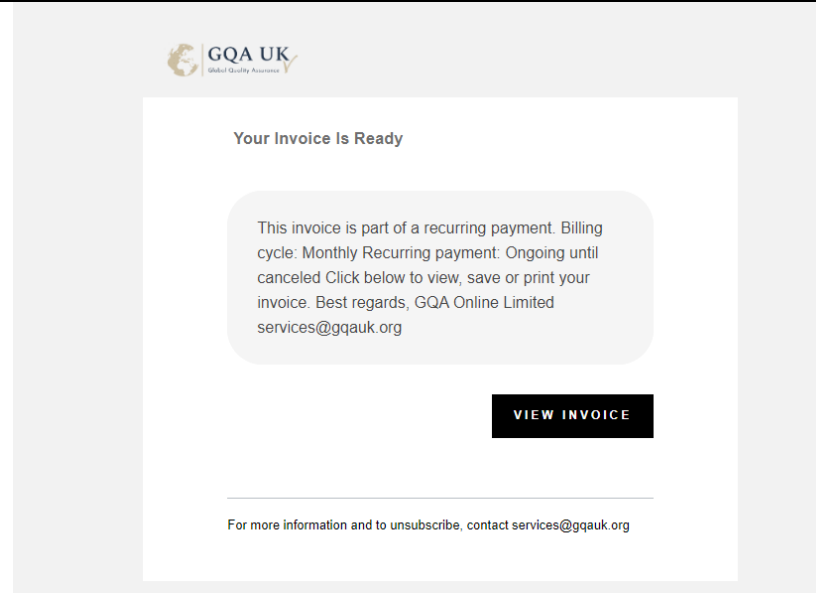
GQA UK
Global Quality Assurance

Your Invoice Is Ready

This invoice is part of a recurring payment. Billing cycle: Monthly Recurring payment: Ongoing until canceled Click below to view, save or print your invoice. Best regards, GQA Online Limited services@gqauk.org

VIEW INVOICE

For more information and to unsubscribe, contact services@gqauk.org